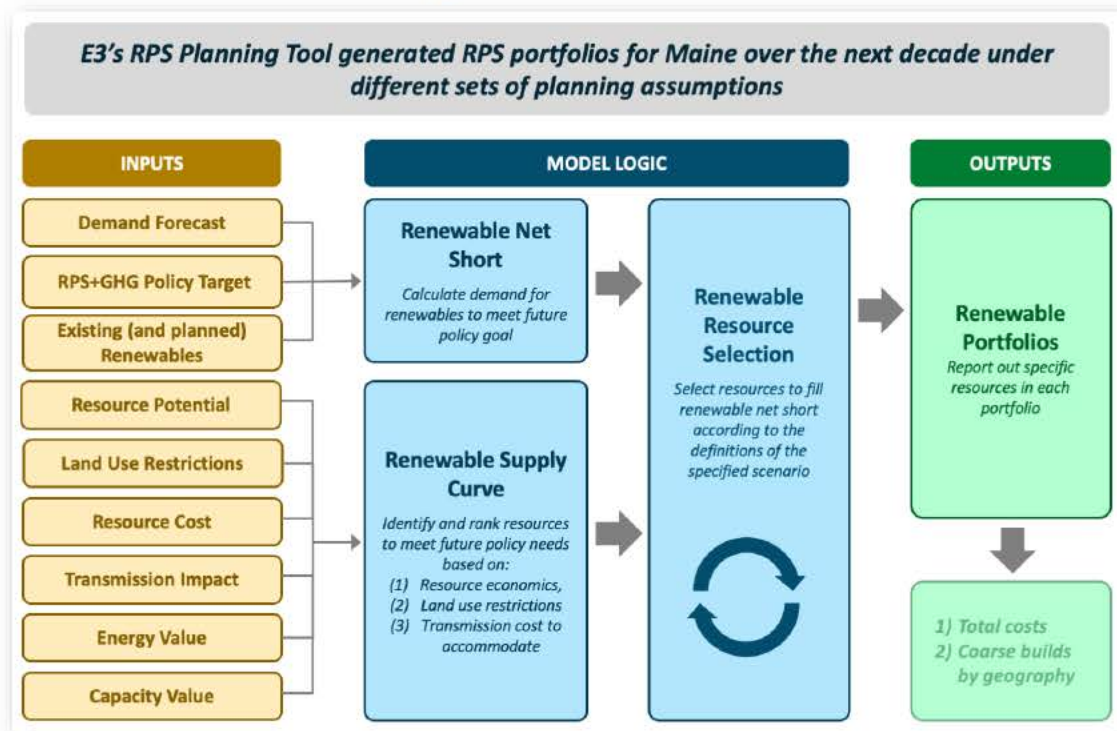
E3's RPS Planning Tool generated RPS portfolios for Maine over the next decade under different sets of planning assumptions

INPUTS

Demand Forecast

RPS+GHG Policy Target

Existing (and planned) Renewables

Resource Potential

Land Use Restrictions

Resource Cost

Transmission Impact

Energy Value

Capacity Value

MODEL LOGIC

Renewable Net Short

Calculate demand for renewables to meet future policy goal

Renewable Supply Curve

Identify and rank resources to meet future policy needs based on:
(1) Resource economics,
(2) Land use restrictions
(3) Transmission cost to accommodate

Renewable Resource Selection

Select resources to fill renewable net short according to the definitions of the specified scenario

OUTPUTS

Renewable Portfolios

Report out specific resources in each portfolio

1) Total costs
2) Coarse builds by geography